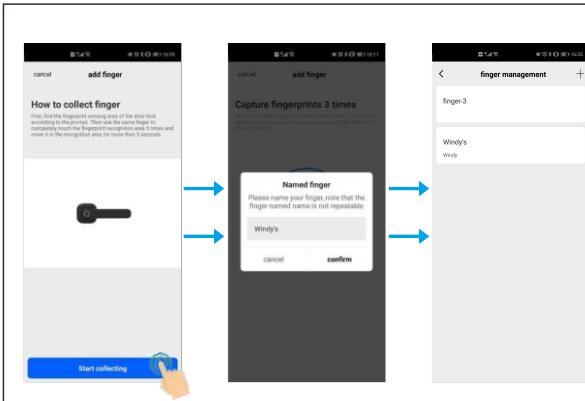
cancel add finger

How to collect finger

First, find the fingerprint sensing area of the door lock according to the prompt. Then use the same finger to completely touch the fingerprint recognition area 5 times and cover it in the recognition area for more than 3 seconds.

Start collecting

cancel add finger

Capture fingerprints 3 times

Named finger

Please name your finger, note that the finger named name is not repeatable

Windy's

cancel confirm

finger management

finger-3

Windy's

Windy